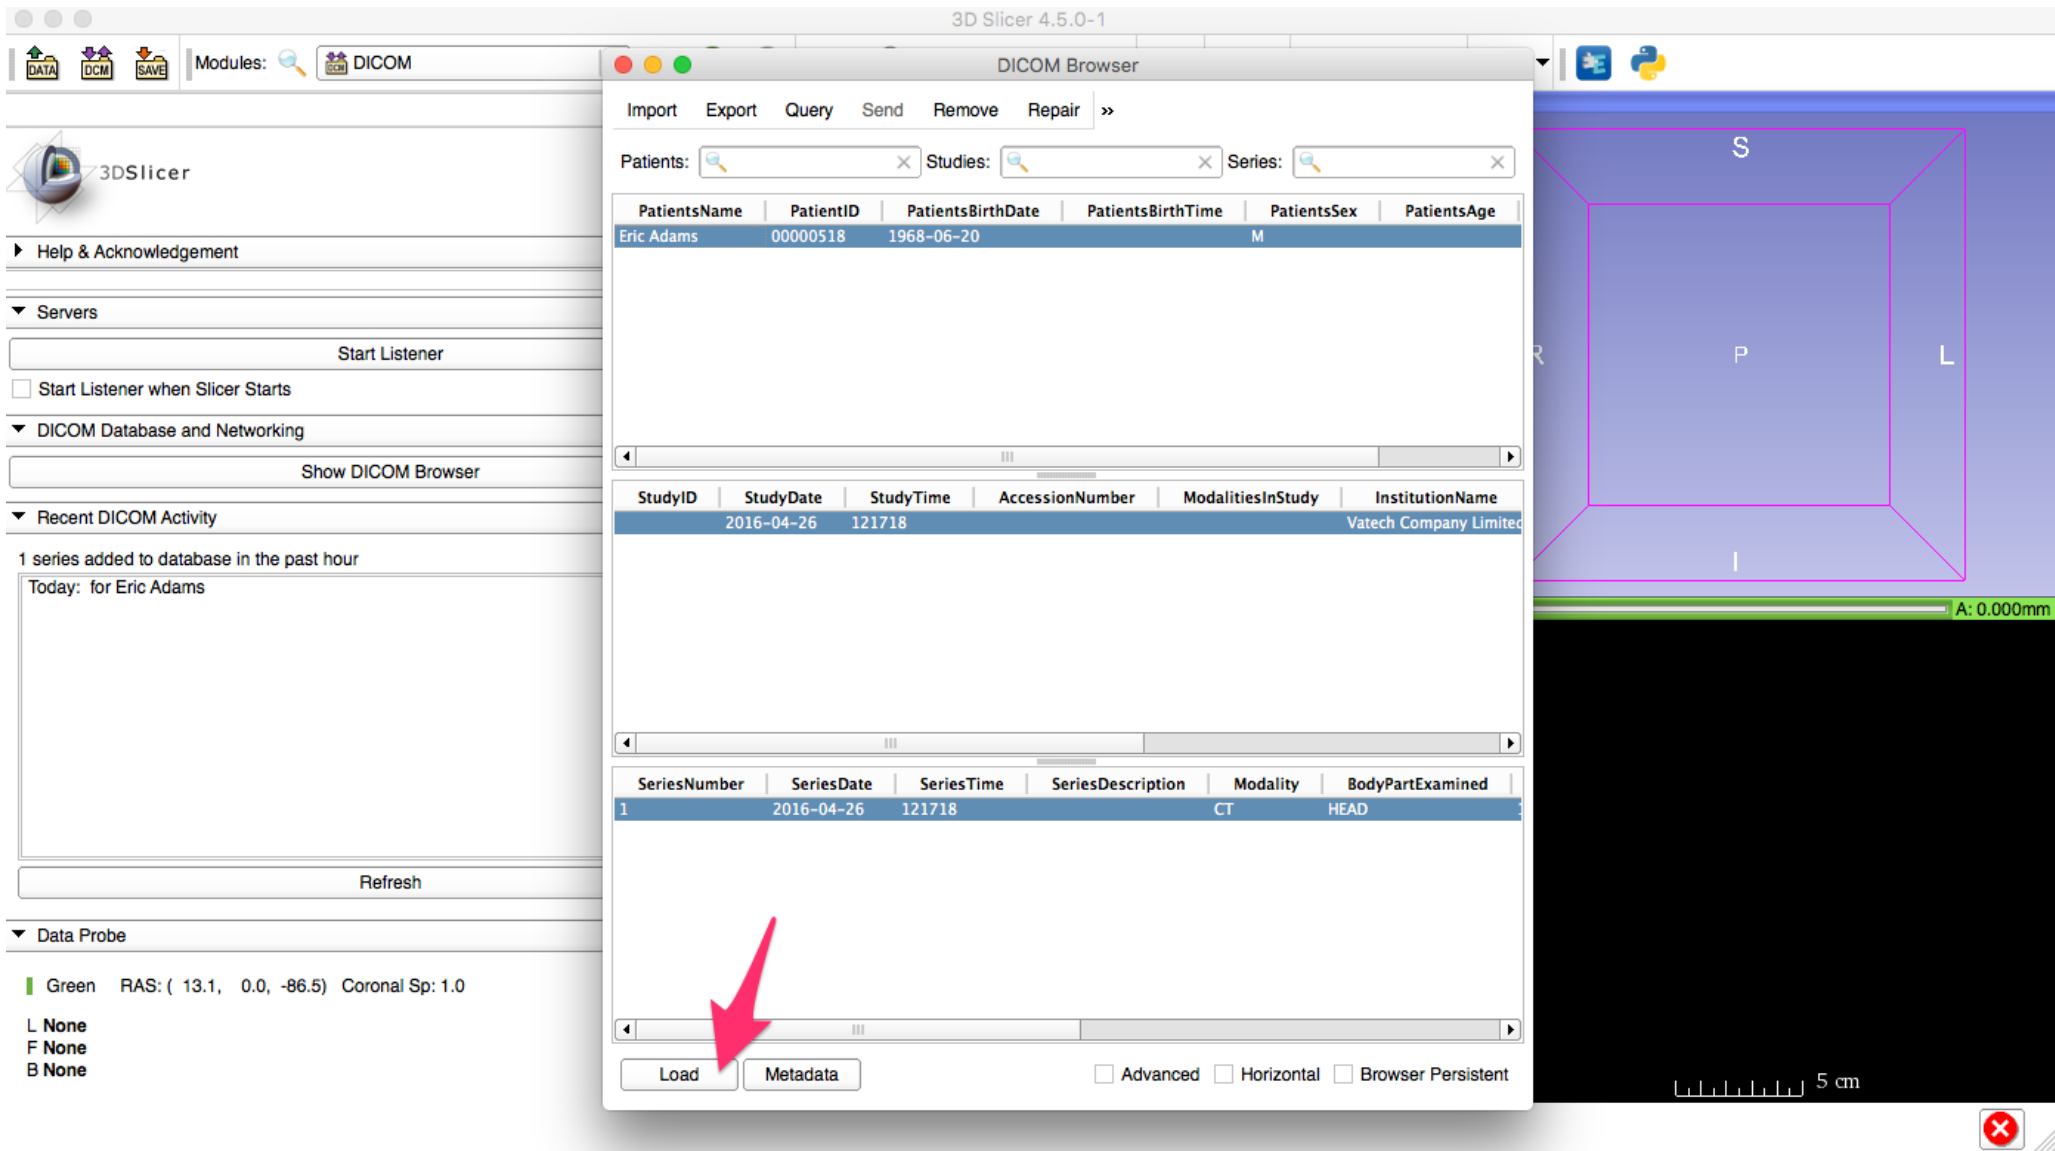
3D Slicer 4.5.0-1

DATA DCM SAVE Modules: DICOM

DICOM Browser

Import Export Query Send Remove Repair »

Patients: Studies: Series:

| PatientsName | PatientID | PatientsBirthDate | PatientsBirthTime | PatientsSex | PatientsAge |
|---|---|---|---|---|---|
| Eric Adams | 00000518 | 1968-06-20 | | M | |

| StudyID | StudyDate | StudyTime | AccessionNumber | ModalitiesInStudy | InstitutionName |
|---|---|---|---|---|---|
| | 2016-04-26 | 121718 | | | Vatech Company Limited |

| SeriesNumber | SeriesDate | SeriesTime | SeriesDescription | Modality | BodyPartExamined |
|---|---|---|---|---|---|
| 1 | 2016-04-26 | 121718 | | CT | HEAD |

Load Metadata Advanced Horizontal Browser Persistent

3DSlicer

Help & Acknowledgement

Servers

Start Listener

Start Listener when Slicer Starts

DICOM Database and Networking

Show DICOM Browser

Recent DICOM Activity

1 series added to database in the past hour

Today: for Eric Adams

Refresh

Data Probe

Green RAS: ( 13.1, 0.0, -86.5) Coronal Sp: 1.0

L None
F None
B None

S
R P L
I

A: 0.000mm

5 cm